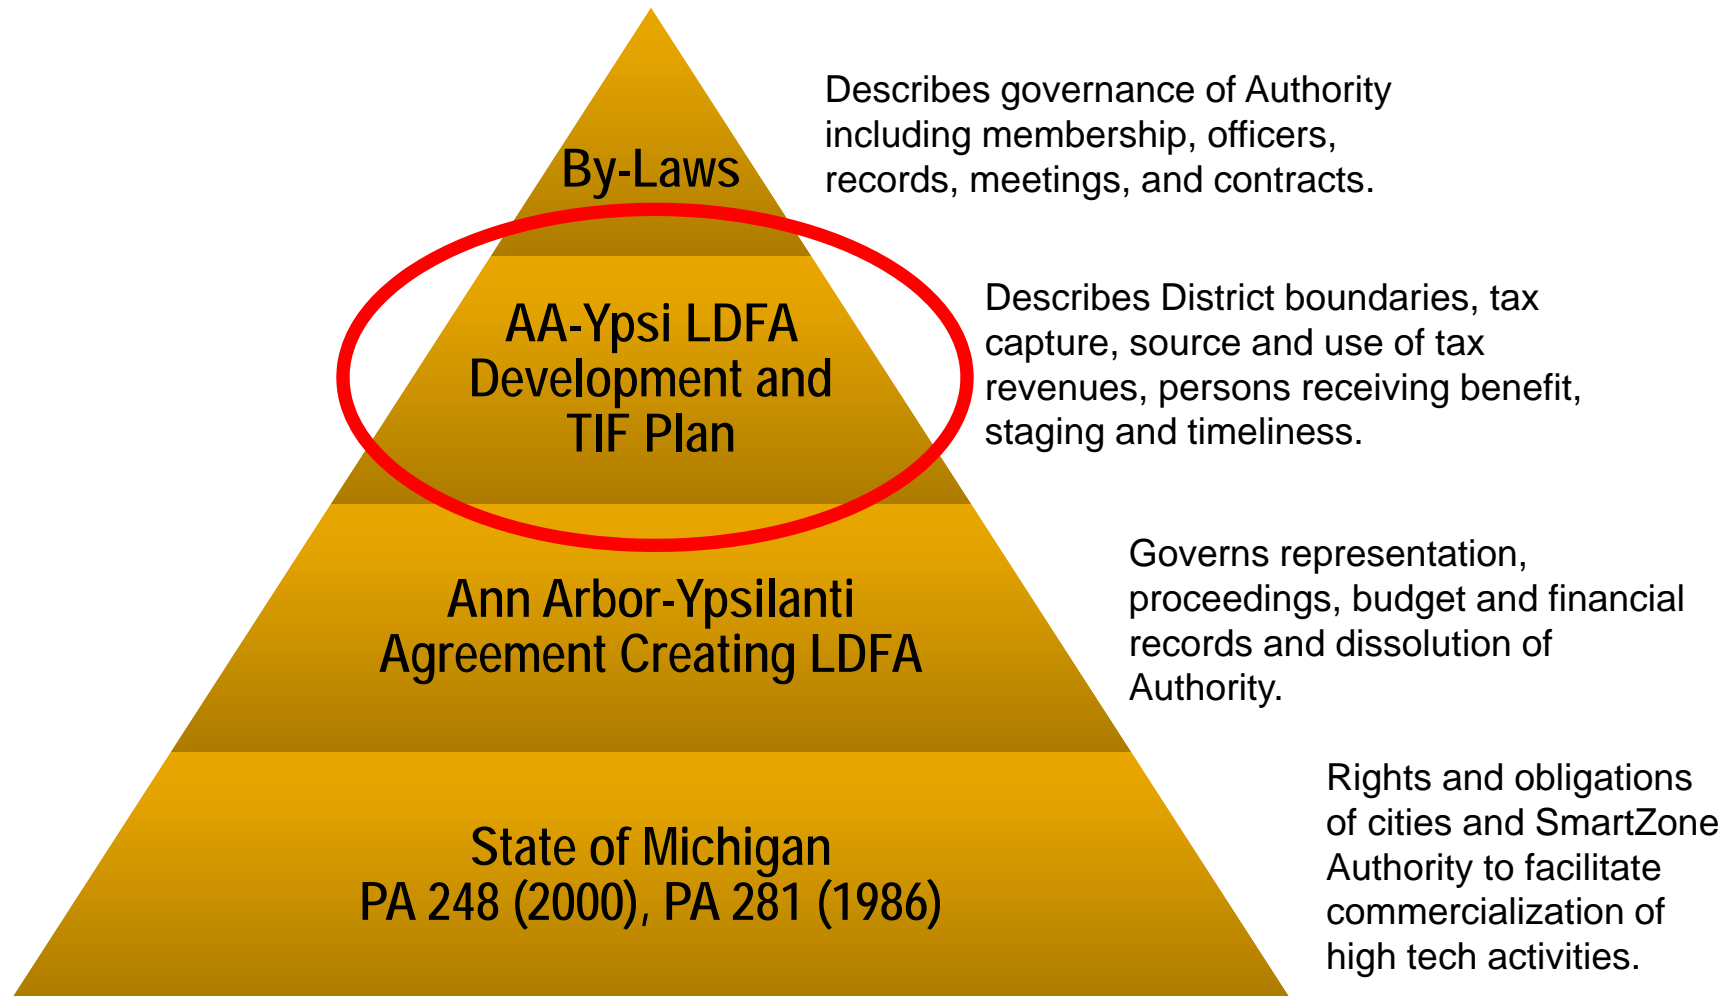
By-Laws

Describes governance of Authority including membership, officers, records, meetings, and contracts.

AA-Ypsi LDFA Development and TIF Plan

Describes District boundaries, tax capture, source and use of tax revenues, persons receiving benefit, staging and timeliness.

Ann Arbor-Ypsilanti Agreement Creating LDFA

Governs representation, proceedings, budget and financial records and dissolution of Authority.

State of Michigan PA 248 (2000), PA 281 (1986)

Rights and obligations of cities and SmartZone Authority to facilitate commercialization of high tech activities.